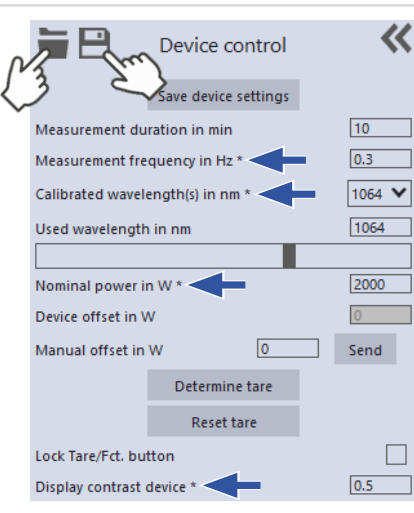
Device control

Save device settings

Measurement duration in min | 10

Measurement frequency in Hz * | 0.3

Calibrated wavelength(s) in nm * | 1064

Used wavelength in nm | 1064

Nominal power in W * | 2000

Device offset in W | 0

Manual offset in W | 0 | Send

Determine tare

Reset tare

Lock Tare/Fct. button

Display contrast device * | 0.5